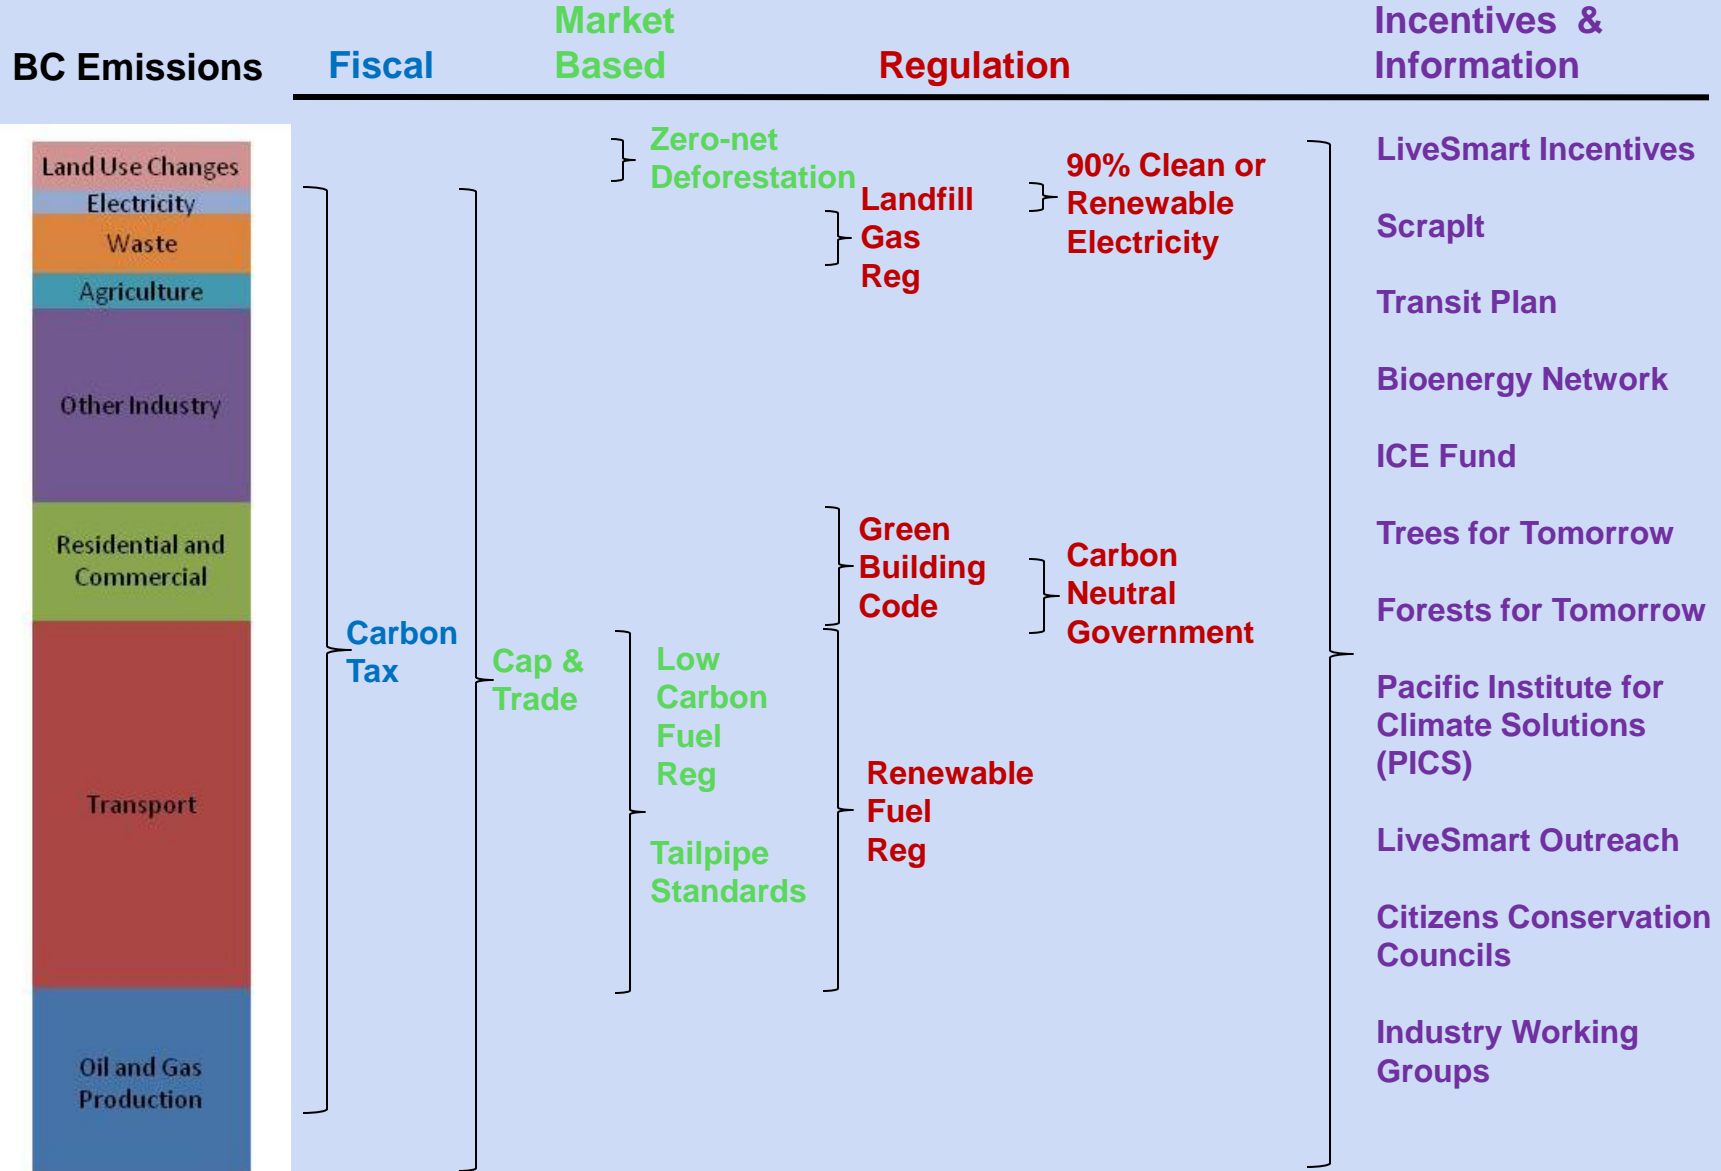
BC Emissions

Fiscal

Market Based

Regulation

Incentives & Information

Land Use Changes
Electricity
Waste
Agriculture
Other Industry
Residential and Commercial
Transport
Oil and Gas Production

Carbon Tax

Cap & Trade

Zero-net Deforestation

Low Carbon Fuel Reg

Tailpipe Standards

Landfill Gas Reg

90% Clean or Renewable Electricity

Green Building Code

Carbon Neutral Government

Renewable Fuel Reg

LiveSmart Incentives

ScrapIt

Transit Plan

Bioenergy Network

ICE Fund

Trees for Tomorrow

Forests for Tomorrow

Pacific Institute for Climate Solutions (PICS)

LiveSmart Outreach

Citizens Conservation Councils

Industry Working Groups